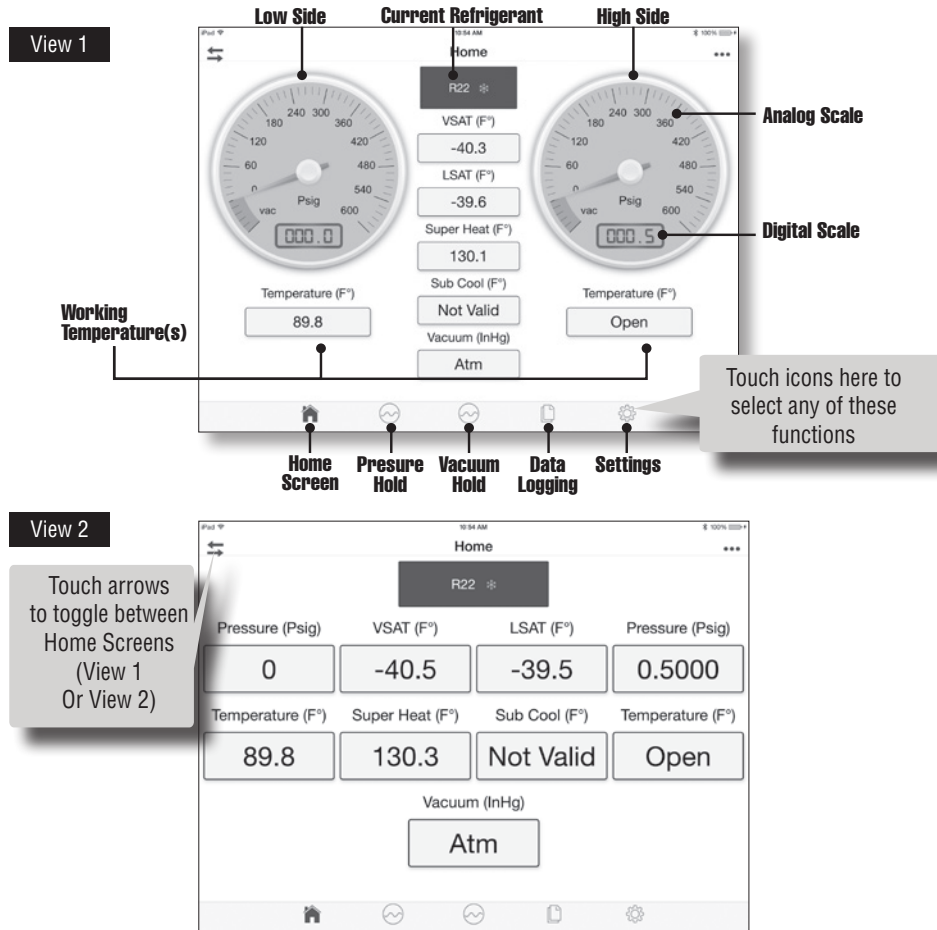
View 1

Low Side Current Refrigerant High Side

iPad 10:54 AM 100%

Home

R22

VSAT (F°)
-40.3
LSAT (F°)
-39.6
Super Heat (F°)
130.1
Sub Cool (F°)
Not Valid
Vacuum (InHg)
Atm

180 240 300 360
120 420
60 480
0 540
vac Psig 600
000.0

180 240 300 360
120 420
60 480
0 540
vac Psig 600
000.5

Analog Scale

Digital Scale

Temperature (F°)
89.8

Temperature (F°)
Open

Working Temperature(s)

Touch icons here to select any of these functions

Home Screen
Presure Hold
Vacuum Hold
Data Logging
Settings

View 2

iPad 10:54 AM 100%

Home

R22

Touch arrows to toggle between Home Screens (View 1 Or View 2)

| Pressure (Psig) | VSAT (F°) | LSAT (F°) | Pressure (Psig) |
|---|---|---|---|
| 0 | -40.5 | -39.5 | 0.5000 |
| Temperature (F°) | Super Heat (F°) | Sub Cool (F°) | Temperature (F°) |
| 89.8 | 130.3 | Not Valid | Open |

Vacuum (InHg)
Atm